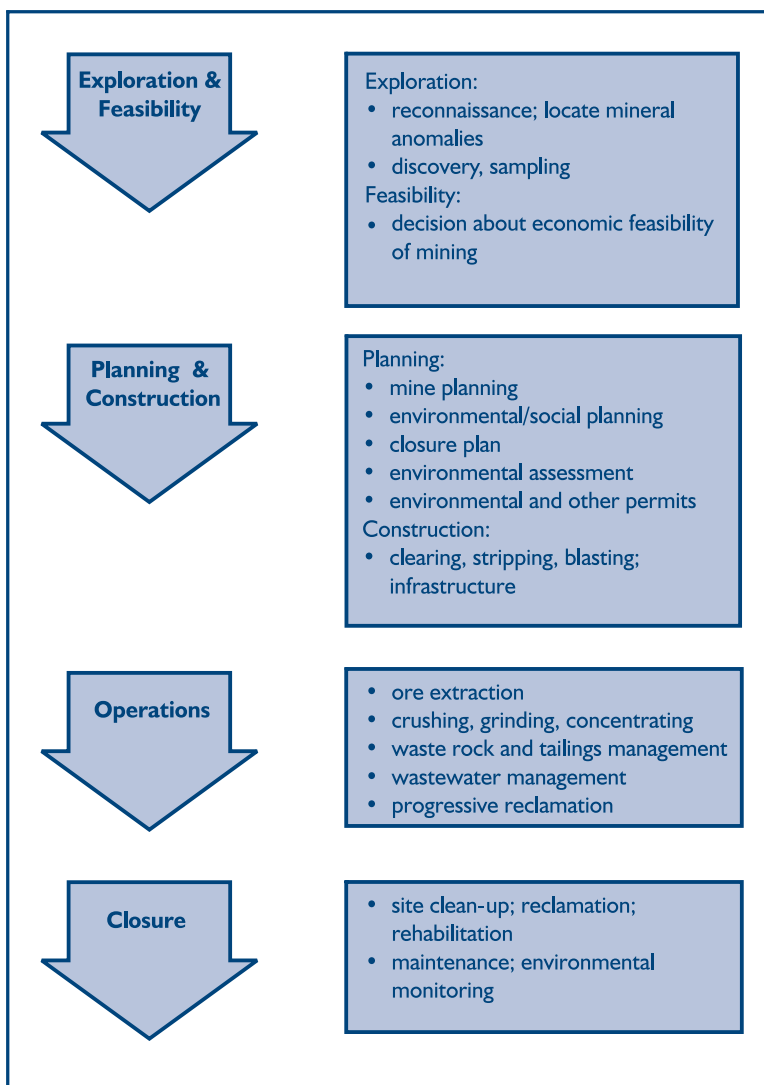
Exploration & Feasibility

Exploration:
• reconnaissance; locate mineral anomalies
• discovery, sampling
Feasibility:
• decision about economic feasibility of mining

Planning & Construction

Planning:
• mine planning
• environmental/social planning
• closure plan
• environmental assessment
• environmental and other permits
Construction:
• clearing, stripping, blasting; infrastructure

Operations

• ore extraction
• crushing, grinding, concentrating
• waste rock and tailings management
• wastewater management
• progressive reclamation

Closure

• site clean-up; reclamation; rehabilitation
• maintenance; environmental monitoring